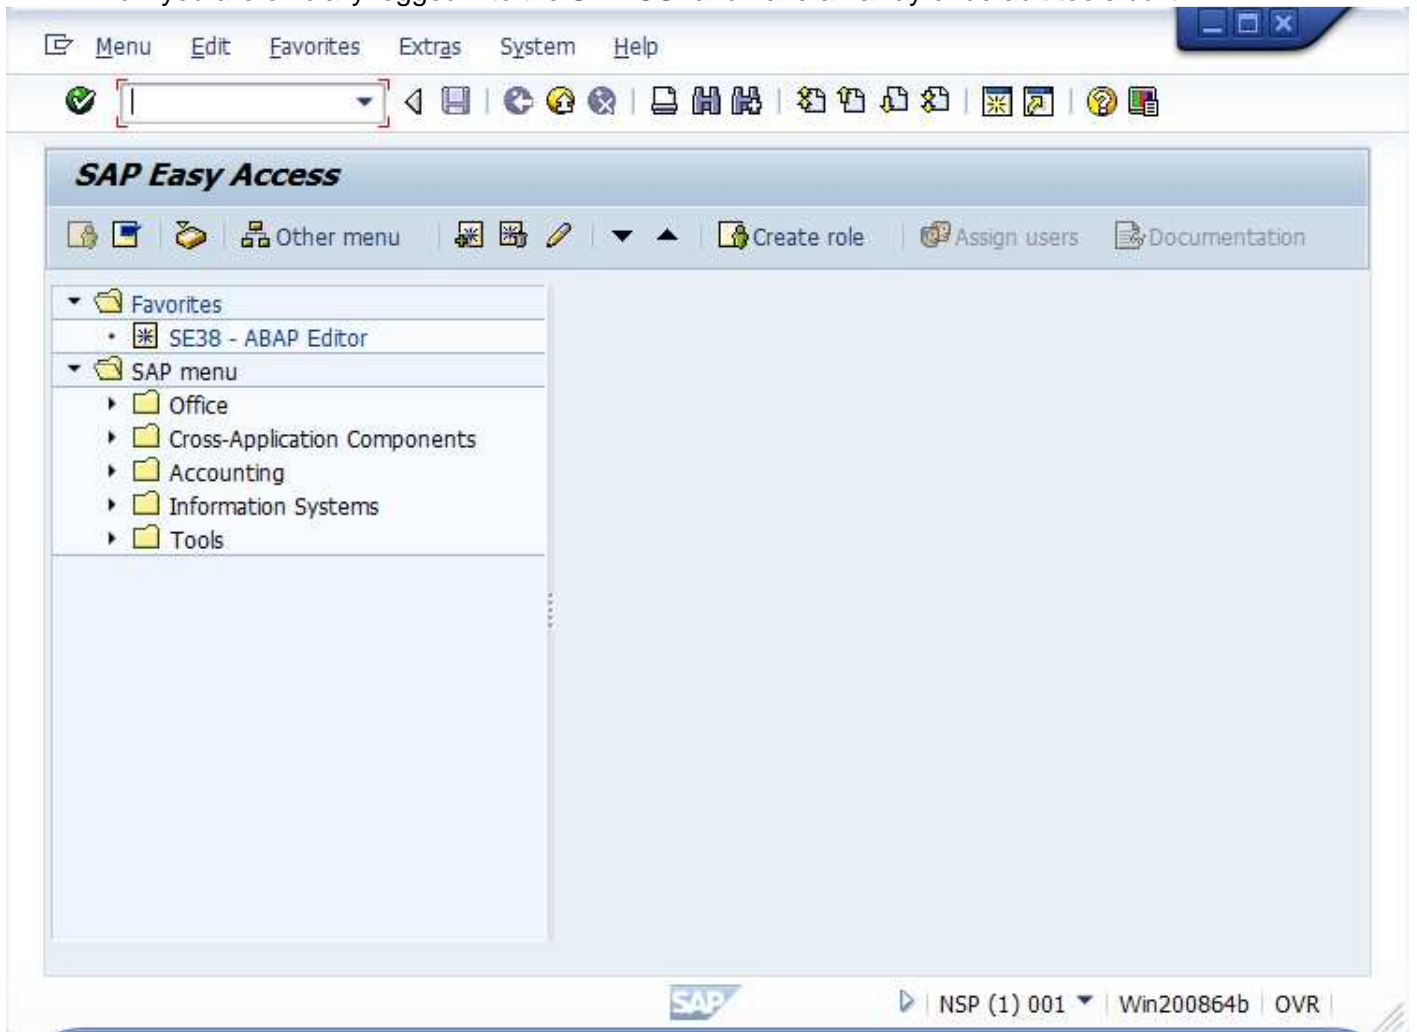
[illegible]

Menu Edit Favorites Extras System Help

SAP Easy Access

Other menu Create role Assign users Documentation

Favorites
SE38 - ABAP Editor
SAP menu
Office
Cross-Application Components
Accounting
Information Systems
Tools

SAP NSP (1) 001 Win200864b OVR